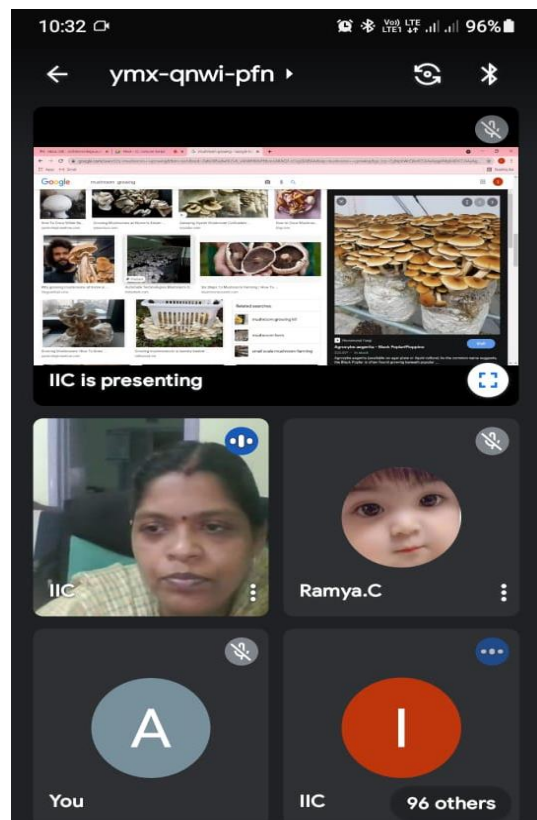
10:32

Vo) LTE LTE1 96%

ymx-qnwi-pfn ▸

Google mushroom growing

Related searches
mushroom growing kit
mushroom farm
small scale mushroom farming

IIC is presenting

IIC

Ramya.C

A

You

I

IIC

96 others